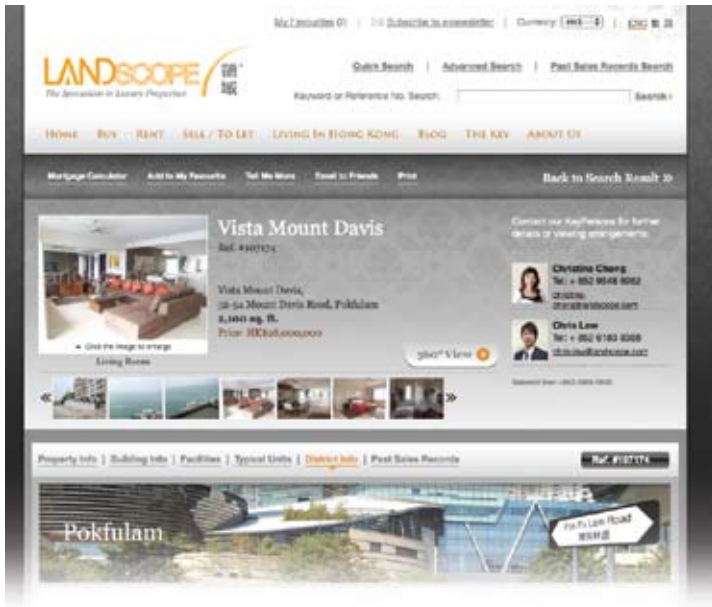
My Favourites (0) | Subscribe to e-newsletter | Currency: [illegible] | ENG 繁 简

LANDSCOPE 領域
The Specialist in Luxury Properties

Quick Search | Advanced Search | Past Sales Records Search

Keyword or Reference No. Search: Search

HOME BUY RENT SELL / TO LET LIVING IN HONG KONG BLOG THE KEY ABOUT US

Mortgage Calculator Add to My Favourite Tell Me More Email to Friends Print

Back to Search Result »

Vista Mount Davis
Ref. #107174

Vista Mount Davis,
52-54 Mount Davis Road, Pokfulam
2,100 sq. ft.
Price: HK$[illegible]

Click the image to enlarge
Living Room

360° View

Contact our KeyPersons for further details or viewing arrangements.

Christine Cheng
Tel: +852 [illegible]
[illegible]

Chris Low
Tel: +852 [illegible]
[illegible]

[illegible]

Property Info | Building Info | Facilities | Typical Units | District Info | Past Sales Records

Ref. #107174

Pokfulam

Pok Fu Lam Road
薄扶林道